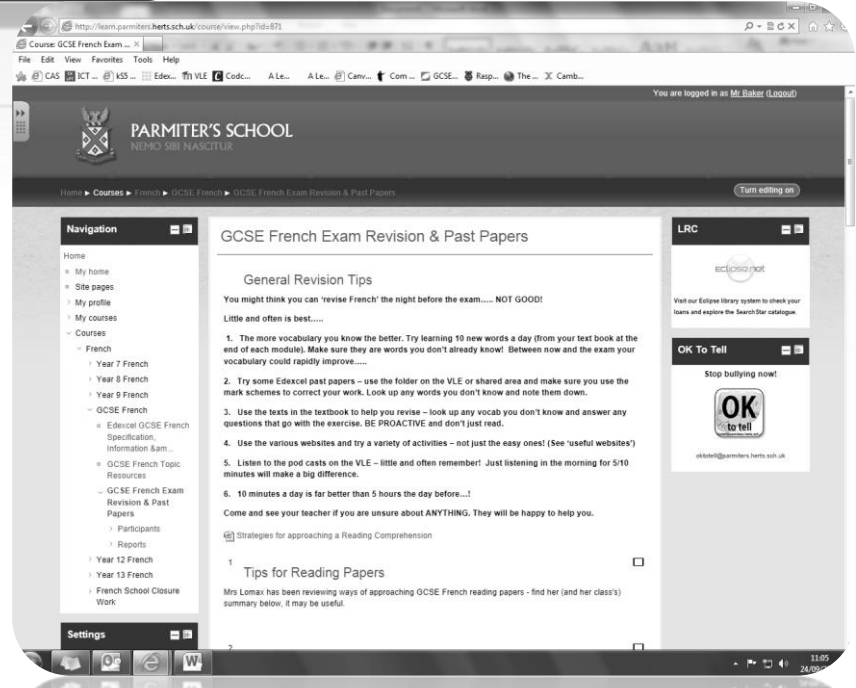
http://learn.parmiters.herts.sch.uk/course/view.php?id=871

Course: GCSE French Exam ... ×

File Edit View Favorites Tools Help

CAS ICT ... kS5 ... Edex... VLE Codc... A Le... A Le... Canv... Com... GCSE... Rasp... The ... Camb...

You are logged in as Mr Baker (Logout)

PARMITER'S SCHOOL
NEMO SIBI NASCITUR

Home ► Courses ► French ► GCSE French ► GCSE French Exam Revision & Past Papers

Turn editing on

Navigation

Home
My home
Site pages
My profile
My courses
Courses
French
Year 7 French
Year 8 French
Year 9 French
GCSE French
Edexcel GCSE French Specification, Information &am...
GCSE French Topic Resources
GCSE French Exam Revision & Past Papers
Participants
Reports
Year 12 French
Year 13 French
French School Closure Work

Settings

GCSE French Exam Revision & Past Papers

General Revision Tips

You might think you can 'revise French' the night before the exam..... NOT GOOD!

Little and often is best.....

1. The more vocabulary you know the better. Try learning 10 new words a day (from your text book at the end of each module). Make sure they are words you don't already know! Between now and the exam your vocabulary could rapidly improve......

2. Try some Edexcel past papers – use the folder on the VLE or shared area and make sure you use the mark schemes to correct your work. Look up any words you don't know and note them down.

3. Use the texts in the textbook to help you revise – look up any vocab you don't know and answer any questions that go with the exercise. BE PROACTIVE and don't just read.

4. Use the various websites and try a variety of activities – not just the easy ones! (See 'useful websites')

5. Listen to the pod casts on the VLE – little and often remember! Just listening in the morning for 5/10 minutes will make a big difference.

6. 10 minutes a day is far better than 5 hours the day before....!

Come and see your teacher if you are unsure about ANYTHING. They will be happy to help you.

Strategies for approaching a Reading Comprehension

1

Tips for Reading Papers

Mrs Lomax has been reviewing ways of approaching GCSE French reading papers - find her (and her class's) summary below, it may be useful.

2

LRC

eclipse.net

Visit our Eclipse library system to check your loans and explore the SearchStar catalogue.

OK To Tell

Stop bullying now!

OK to tell

oktotell@parmiters.herts.sch.uk

11:05
24/09/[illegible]